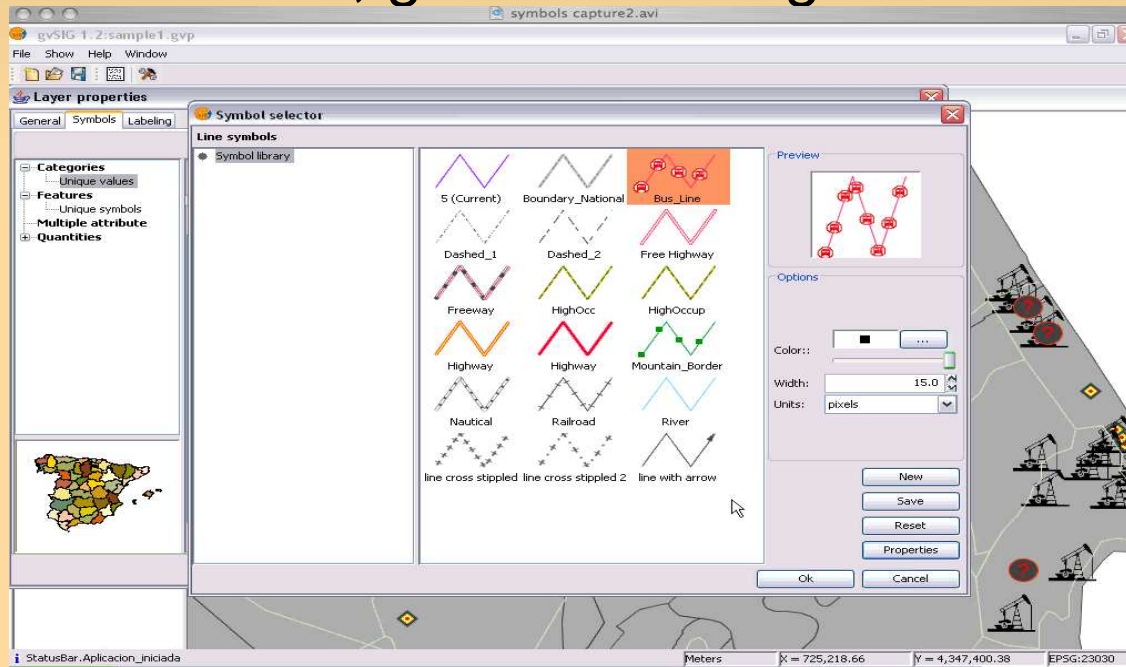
symbols capture2.avi

gvSIG 1.2:sample1.gvp

File Show Help Window

Layer properties

General Symbols Labeling

Categories
Unique values
Features
Unique symbols
Multiple attribute
Quantities

Symbol selector

Line symbols

Symbol library

5 (Current) Boundary_National Bus_Line
Dashed_1 Dashed_2 Free Highway
Freeway HighOcc HighOccup
Highway Highway Mountain_Border
Nautical Railroad River
line cross stippled line cross stippled 2 line with arrow

Preview

Options

Color::

...

Width: 15.0

Units: pixels

New
Save
Reset
Properties

Ok Cancel

StatusBar.Aplicacion_iniciada

Meters

X = 725,218.66

Y = 4,347,400.38

EPSG:23030